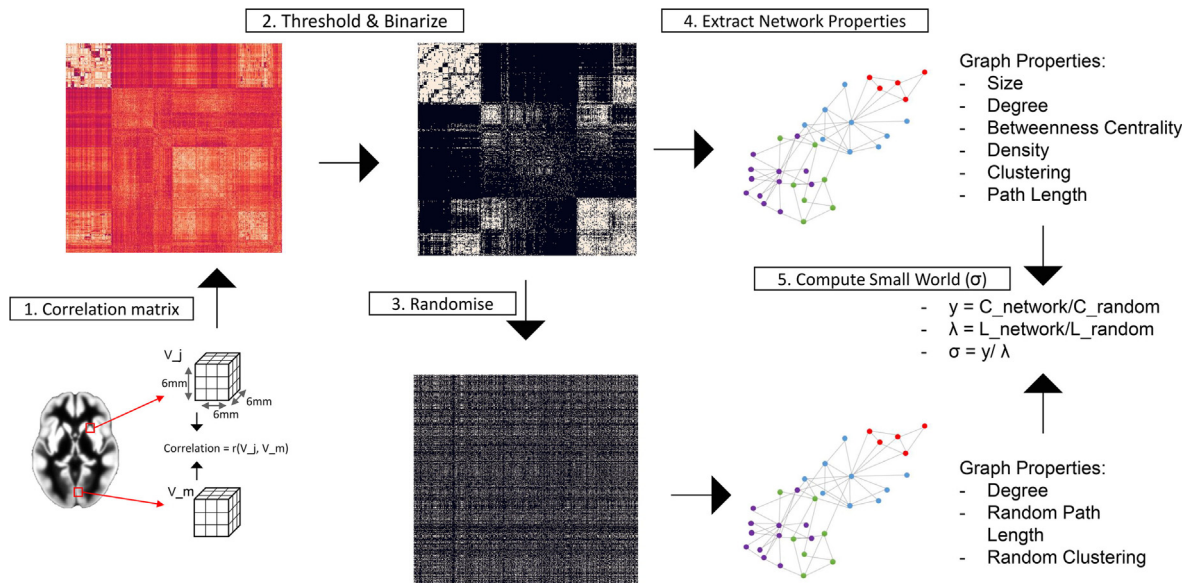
2. Threshold & Binarize

4. Extract Network Properties

Graph Properties:
- Size
- Degree
- Betweenness Centrality
- Density
- Clustering
- Path Length

1. Correlation matrix

3. Randomise

5. Compute Small World (σ)

- y = C_network/C_random
- λ = L_network/L_random
- σ = y/ λ

V_j
6mm
6mm
6mm
Correlation = r(V_j, V_m)
V_m

Graph Properties:
- Degree
- Random Path Length
- Random Clustering